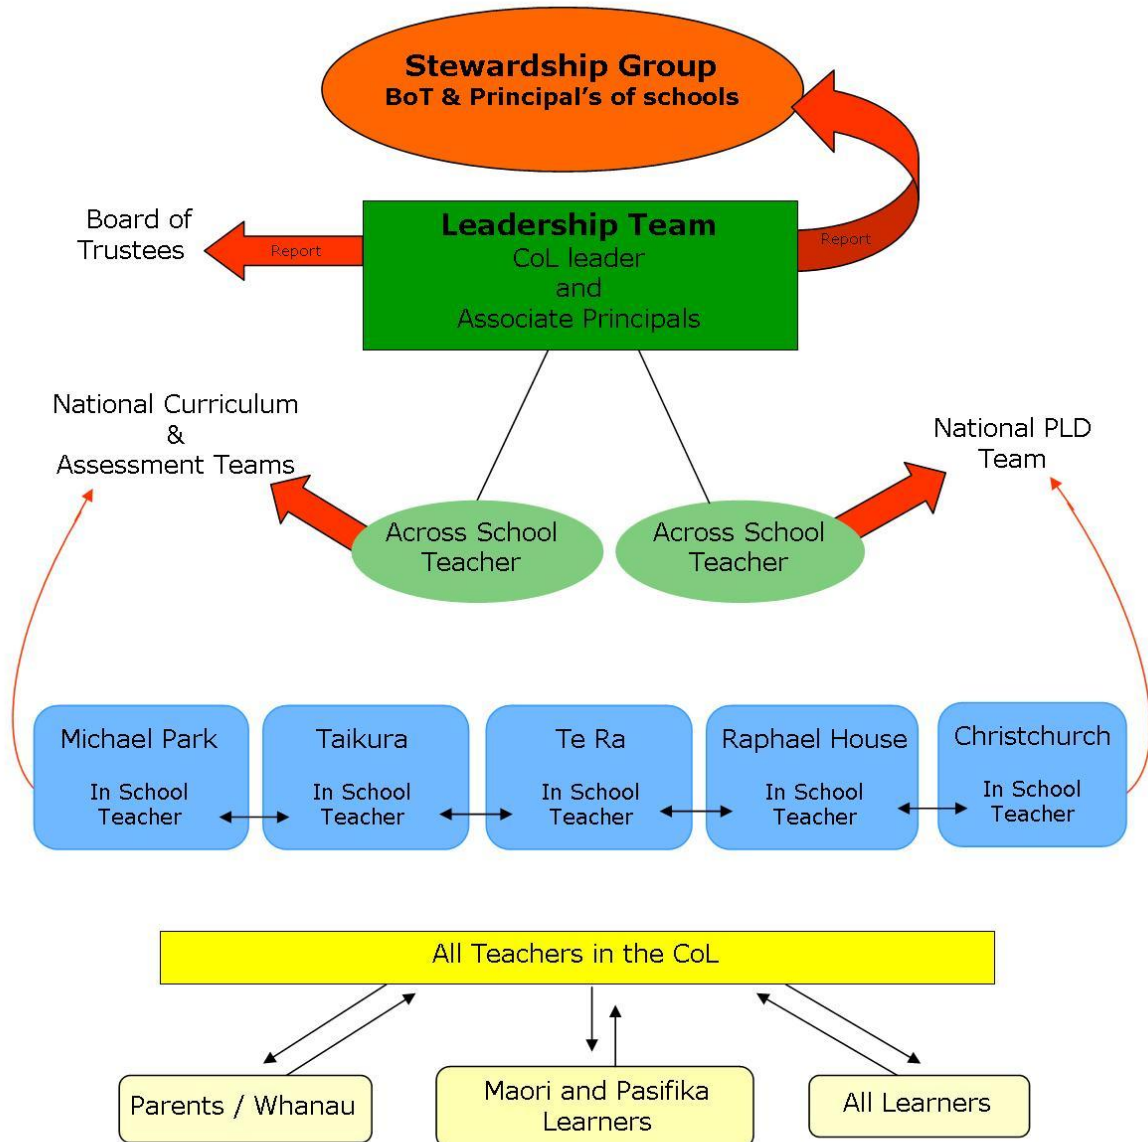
Stewardship Group
BoT & Principal's of schools

Board of Trustees

Report

Leadership Team
CoL leader
and
Associate Principals

Report

National Curriculum & Assessment Teams

National PLD Team

Across School Teacher

Across School Teacher

Michael Park
In School Teacher

Taikura
In School Teacher

Te Ra
In School Teacher

Raphael House
In School Teacher

Christchurch
In School Teacher

All Teachers in the CoL

Parents / Whanau

Maori and Pasifika Learners

All Learners